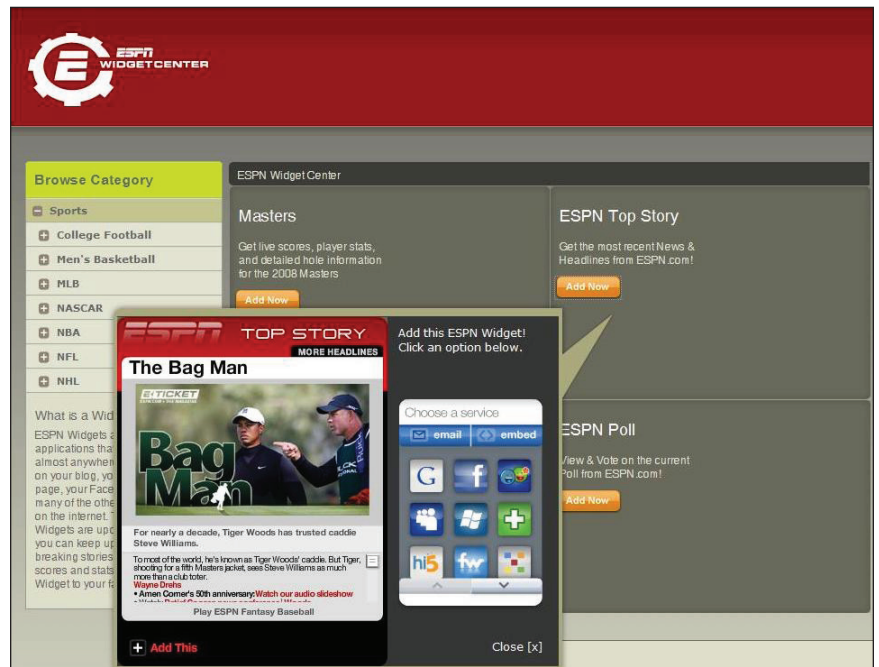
ESPN WIDGETCENTER

Browse Category

Sports

College Football

Men's Basketball

MLB

NASCAR

NBA

NFL

NHL

What is a Wid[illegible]

ESPN Widgets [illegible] applications tha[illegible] almost anywhen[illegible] on your blog, yo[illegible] page, your Face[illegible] many of the othe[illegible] on the internet. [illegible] Widgets are upd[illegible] you can keep up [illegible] breaking stories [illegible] scores and stats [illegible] Widget to your f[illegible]

ESPN Widget Center

Masters

Get live scores, player stats, and detailed hole information for the 2008 Masters

Add Now

ESPN Top Story

Get the most recent News & Headlines from ESPN.com!

Add Now

ESPN Poll

View & Vote on the current Poll from ESPN.com!

Add Now

ESPN TOP STORY

MORE HEADLINES

The Bag Man

E-TICKET

Bag Man

For nearly a decade, Tiger Woods has trusted caddie Steve Williams.

To most of the world, he's known as Tiger Woods' caddie. But Tiger, shooting for a fifth Masters jacket, sees Steve Williams as much more than a club toter.

Wayne Drehs

• Amen Corner's 50th anniversary: Watch our audio slideshow

Play ESPN Fantasy Baseball

Add This

Add this ESPN Widget! Click an option below.

Choose a service

email

embed

Close [x]